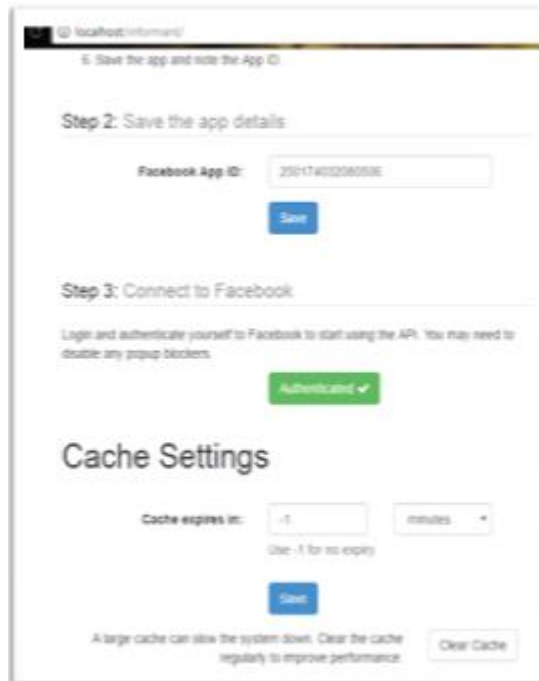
localhost/informant/

6. Save the app and note the App ID.

Step 2: Save the app details

Facebook App ID: 250174032080596

Save

Step 3: Connect to Facebook

Login and authenticate yourself to Facebook to start using the API. You may need to disable any popup blockers.

Authenticated ✔

Cache Settings

Cache expires in: -1 minutes

Use -1 for no expiry

Save

A large cache can slow the system down. Clear the cache regularly to improve performance.

Clear Cache